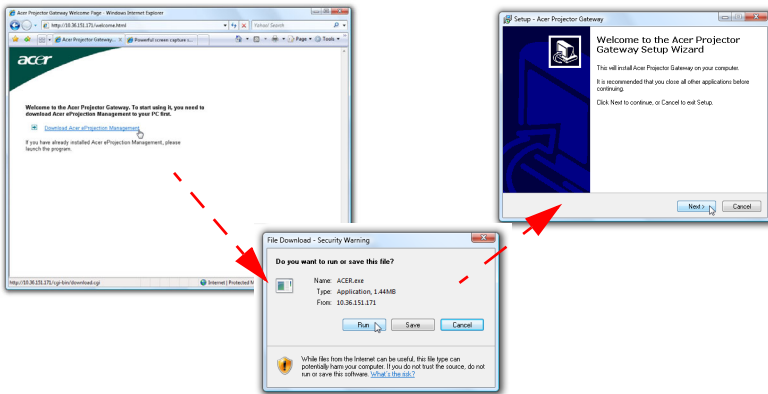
Acer Projector Gateway Welcome Page - Windows Internet Explorer

http://10.36.151.171/welcome.html

Yahoo! Search

Acer Projector Gateway...

Powerful screen capture s...

Page

Tools

acer

Welcome to the Acer Projector Gateway. To start using it, you need to download Acer eProjection Management to your PC first.

Download Acer eProjection Management

If you have already installed Acer eProjection Management, please launch the program.

http://10.36.151.171/cgi-bin/download.cgi

Internet | Protected M

Setup - Acer Projector Gateway

Welcome to the Acer Projector Gateway Setup Wizard

This will install Acer Projector Gateway on your computer.

It is recommended that you close all other applications before continuing.

Click Next to continue, or Cancel to exit Setup.

Next >

Cancel

File Download - Security Warning

Do you want to run or save this file?

Name: ACER.exe

Type: Application, 1.44MB

From: 10.36.151.171

Run

Save

Cancel

While files from the Internet can be useful, this file type can potentially harm your computer. If you do not trust the source, do not run or save this software. What's the risk?